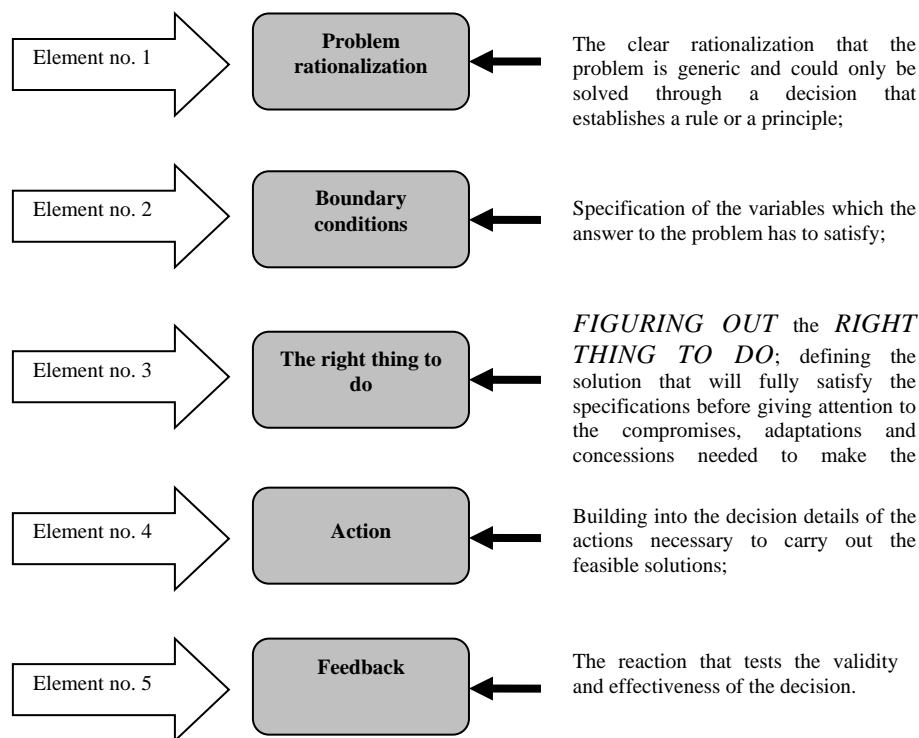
Element no. 1

Problem rationalization

The clear rationalization that the problem is generic and could only be solved through a decision that establishes a rule or a principle;

Element no. 2

Boundary conditions

Specification of the variables which the answer to the problem has to satisfy;

Element no. 3

The right thing to do

*FIGURING OUT* the *RIGHT THING TO DO*; defining the solution that will fully satisfy the specifications before giving attention to the compromises, adaptations and concessions needed to make the

Element no. 4

Action

Building into the decision details of the actions necessary to carry out the feasible solutions;

Element no. 5

Feedback

The reaction that tests the validity and effectiveness of the decision.